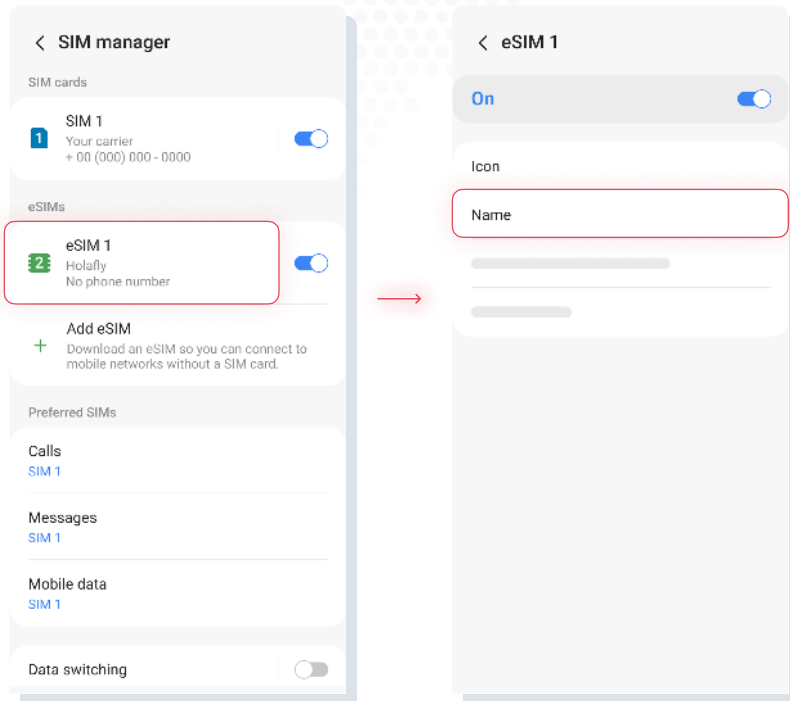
< SIM manager

SIM cards

1
SIM 1
Your carrier
+ 00 (000) 000 - 0000

eSIMs

2
eSIM 1
Holafly
No phone number

+
Add eSIM
Download an eSIM so you can connect to mobile networks without a SIM card.

Preferred SIMs

Calls
SIM 1

Messages
SIM 1

Mobile data
SIM 1

Data switching

< eSIM 1

On

Icon

Name